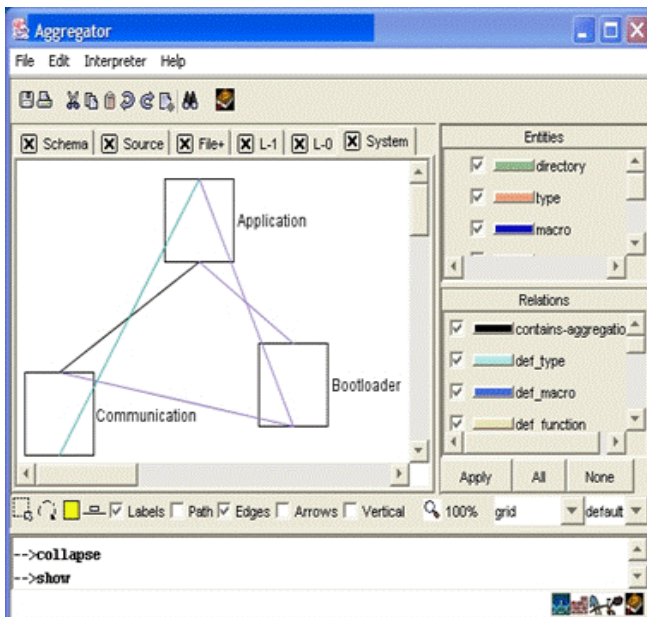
Aggregator

File Edit Interpreter Help

Schema Source File+ L-1 L-0 System

Application

Bootloader

Communication

Entities

directory

type

macro

Relations

contains-aggregatio

def_type

def_macro

def_function

Apply All None

Labels Path Edges Arrows Vertical 100% grid default

-->collapse
-->show